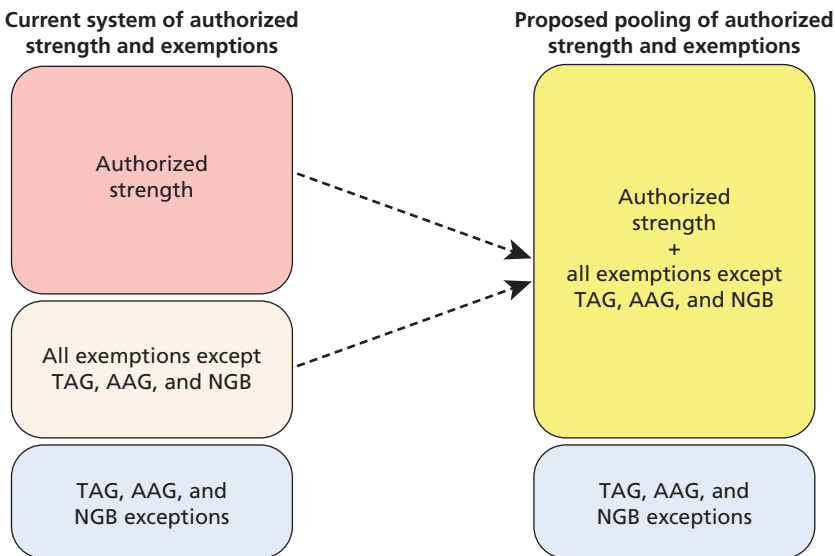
Current system of authorized strength and exemptions

Authorized strength

All exemptions except TAG, AAG, and NGB

TAG, AAG, and NGB exceptions

Proposed pooling of authorized strength and exemptions

Authorized strength + all exemptions except TAG, AAG, and NGB

TAG, AAG, and NGB exceptions